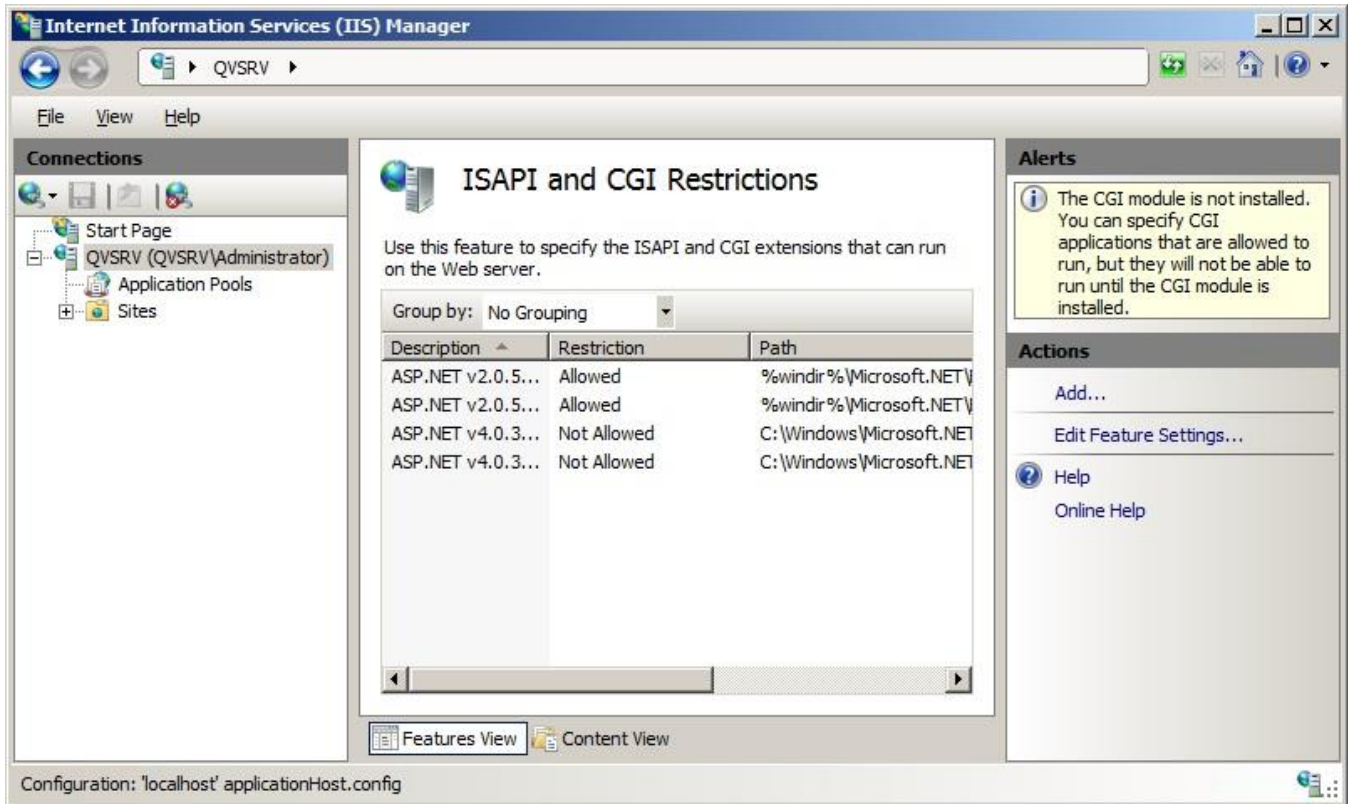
Internet Information Services (IIS) Manager

QVSRV ▸

File View Help

Connections

Start Page
QVSRV (QVSRV\Administrator)
Application Pools
Sites

ISAPI and CGI Restrictions

Use this feature to specify the ISAPI and CGI extensions that can run on the Web server.

Group by: No Grouping

| Description | Restriction | Path |
|---|---|---|
| ASP.NET v2.0.5... | Allowed | %windir%\Microsoft.NET\ |
| ASP.NET v2.0.5... | Allowed | %windir%\Microsoft.NET\ |
| ASP.NET v4.0.3... | Not Allowed | C:\Windows\Microsoft.NET |
| ASP.NET v4.0.3... | Not Allowed | C:\Windows\Microsoft.NET |

Features View Content View

Alerts

The CGI module is not installed. You can specify CGI applications that are allowed to run, but they will not be able to run until the CGI module is installed.

Actions

Add...
Edit Feature Settings...
Help
Online Help

Configuration: 'localhost' applicationHost.config